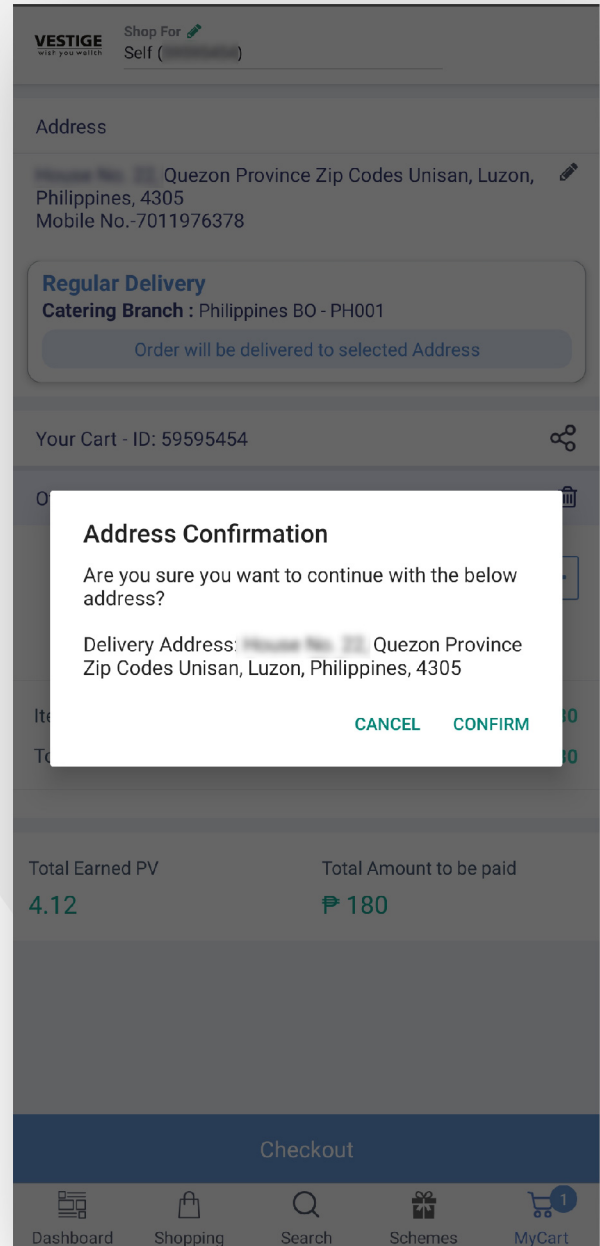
VESTIGE
wish you wealth

Shop For
Self ([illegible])

Address

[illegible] Quezon Province Zip Codes Unisan, Luzon, Philippines, 4305
Mobile No.-7011976378

Regular Delivery
Catering Branch : Philippines BO - PH001
Order will be delivered to selected Address

Your Cart - ID: 59595454

O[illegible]

Ite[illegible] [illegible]80
To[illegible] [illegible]80

Address Confirmation

Are you sure you want to continue with the below address?

Delivery Address: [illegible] Quezon Province Zip Codes Unisan, Luzon, Philippines, 4305

CANCEL CONFIRM

Total Earned PV
4.12

Total Amount to be paid
₱ 180

Checkout

Dashboard
Shopping
Search
Schemes
1
MyCart